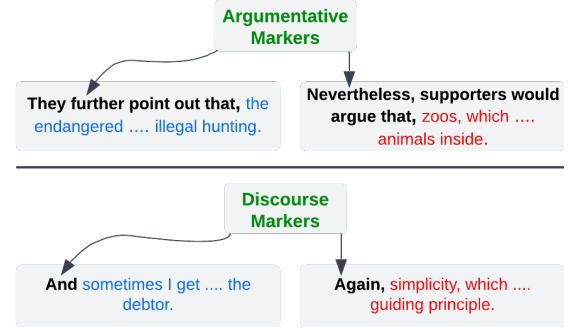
Argumentative Markers

They further point out that, the endangered …. illegal hunting.

Nevertheless, supporters would argue that, zoos, which …. animals inside.

Discourse Markers

And sometimes I get .... the debtor.

Again, simplicity, which .... guiding principle.